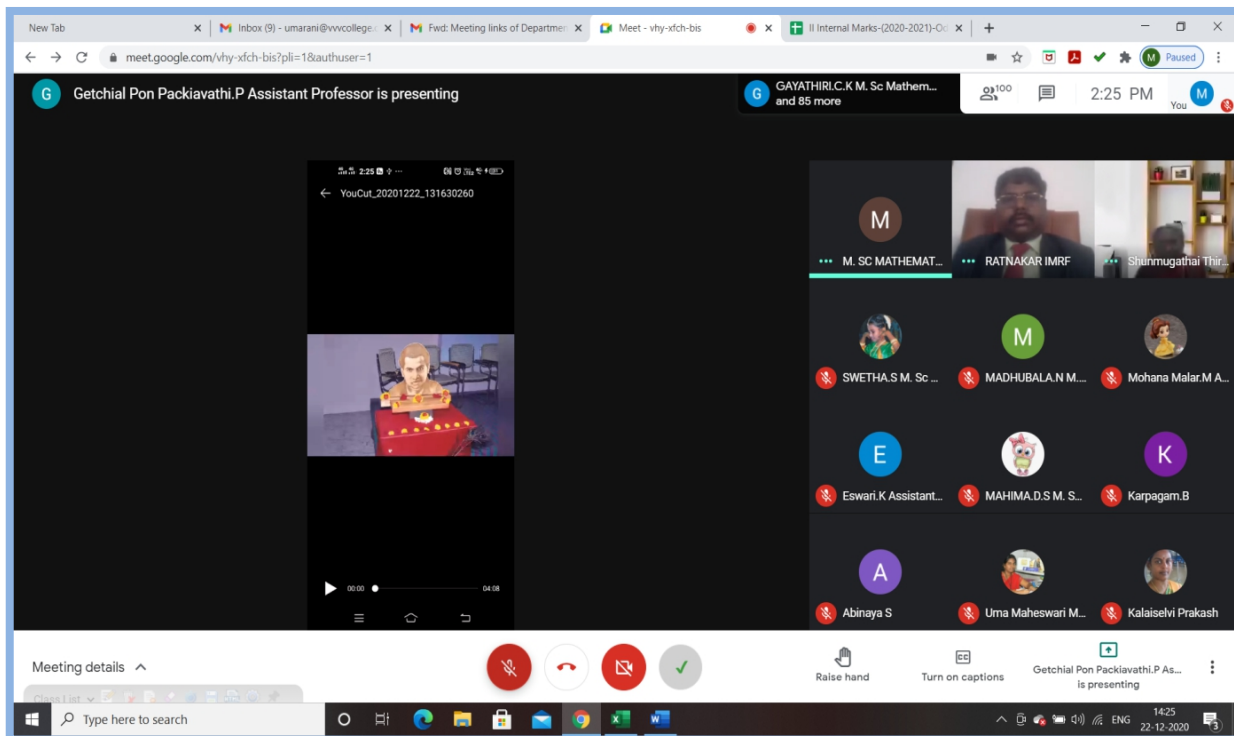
New Tab
Inbox (9) - umarani@vvvcollege
Fwd: Meeting links of Departmen
Meet - vhy-xfch-bis
II Internal Marks-(2020-2021)-Od
meet.google.com/vhy-xfch-bis?pli=1&authuser=1
Paused

G Getchial Pon Packiavathi.P Assistant Professor is presenting

GAYATHIRI.C.K M. Sc Mathem... and 85 more
100
2:25 PM
You

2:25
YouCut_20201222_131630260
00:00
04:08

M
M. SC MATHEMAT...
RATNAKAR IMRF
Shunmugathai Thir...
SWETHA.S M. Sc ...
M
MADHUBALA.N M...
Mohana Malar.M A...
E
Eswari.K Assistant...
MAHIMA.D.S M. S...
K
Karpagam.B
A
Abinaya S
Uma Maheswari M...
Kalaiselvi Prakash

Meeting details
Class List
Raise hand
Turn on captions
Getchial Pon Packiavathi.P As... is presenting

Type here to search
ENG
14:25
22-12-2020